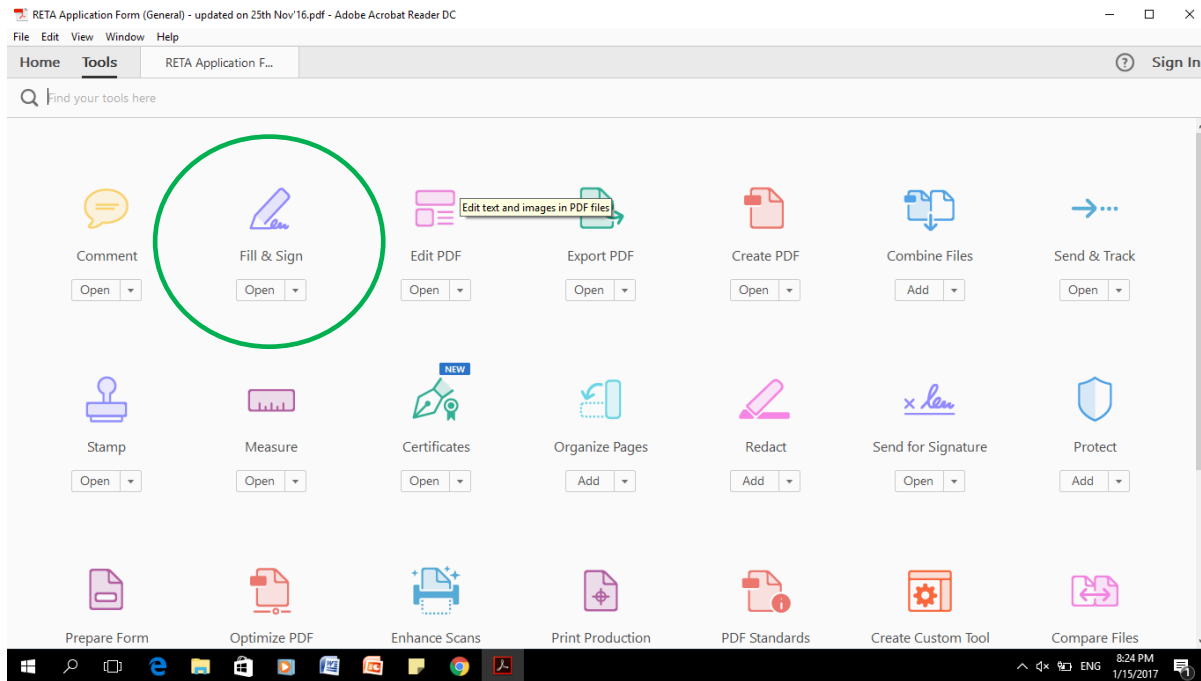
RETA Application Form (General) - updated on 25th Nov'16.pdf - Adobe Acrobat Reader DC

File Edit View Window Help

Home Tools RETA Application F...

Sign In

Find your tools here

Comment
Open

Fill & Sign
Open

Edit PDF
Open

Edit text and images in PDF files

Export PDF
Open

Create PDF
Open

Combine Files
Add

Send & Track
Open

Stamp
Open

Measure
Open

NEW

Certificates
Open

Organize Pages
Add

Redact
Add

Send for Signature
Open

Protect
Add

Prepare Form

Optimize PDF

Enhance Scans

Print Production

PDF Standards

Create Custom Tool

Compare Files

ENG 8:24 PM 1/15/2017